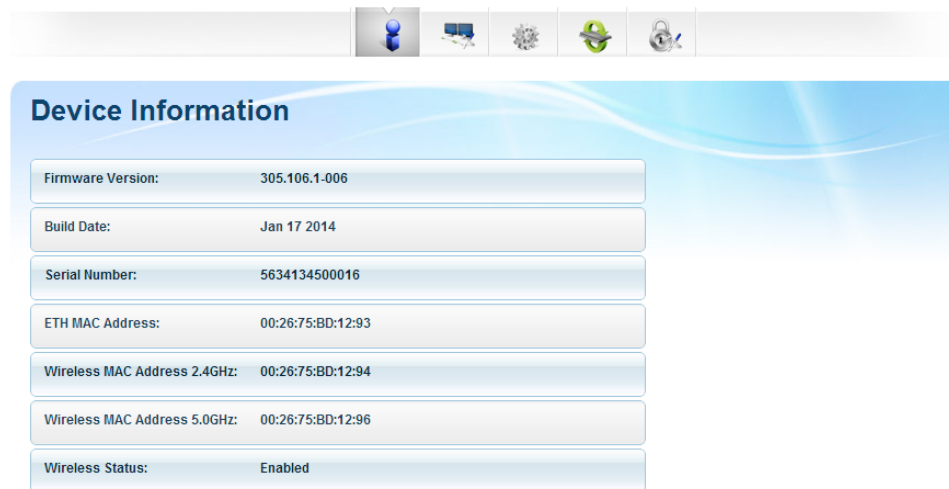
Device Information

| Firmware Version: | 305.106.1-006 |
|---|---|
| Build Date: | Jan 17 2014 |
| Serial Number: | 5634134500016 |
| ETH MAC Address: | 00:26:75:BD:12:93 |
| Wireless MAC Address 2.4GHz: | 00:26:75:BD:12:94 |
| Wireless MAC Address 5.0GHz: | 00:26:75:BD:12:96 |
| Wireless Status: | Enabled |